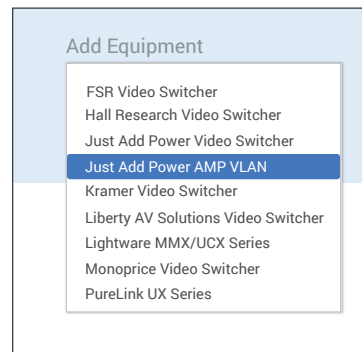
Add Equipment

FSR Video Switcher
Hall Research Video Switcher
Just Add Power Video Switcher
Just Add Power AMP VLAN
Kramer Video Switcher
Liberty AV Solutions Video Switcher
Lightware MMX/UCX Series
Monoprice Video Switcher
PureLink UX Series